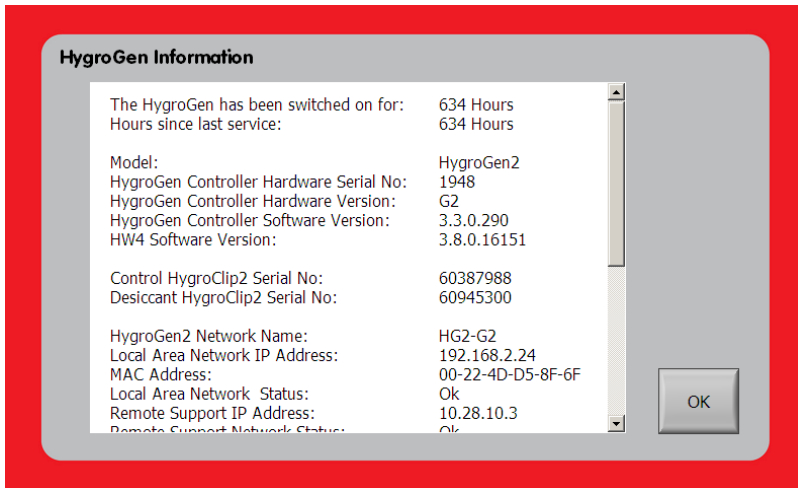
HygroGen Information

| | |
|---|---|
| The HygroGen has been switched on for: | 634 Hours |
| Hours since last service: | 634 Hours |

| | |
|---|---|
| Model: | HygroGen2 |
| HygroGen Controller Hardware Serial No: | 1948 |
| HygroGen Controller Hardware Version: | G2 |
| HygroGen Controller Software Version: | 3.3.0.290 |
| HW4 Software Version: | 3.8.0.16151 |

| | |
|---|---|
| Control HygroClip2 Serial No: | 60387988 |
| Desiccant HygroClip2 Serial No: | 60945300 |

| | |
|---|---|
| HygroGen2 Network Name: | HG2-G2 |
| Local Area Network IP Address: | 192.168.2.24 |
| MAC Address: | 00-22-4D-D5-8F-6F |
| Local Area Network Status: | Ok |
| Remote Support IP Address: | 10.28.10.3 |
| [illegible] | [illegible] |

OK